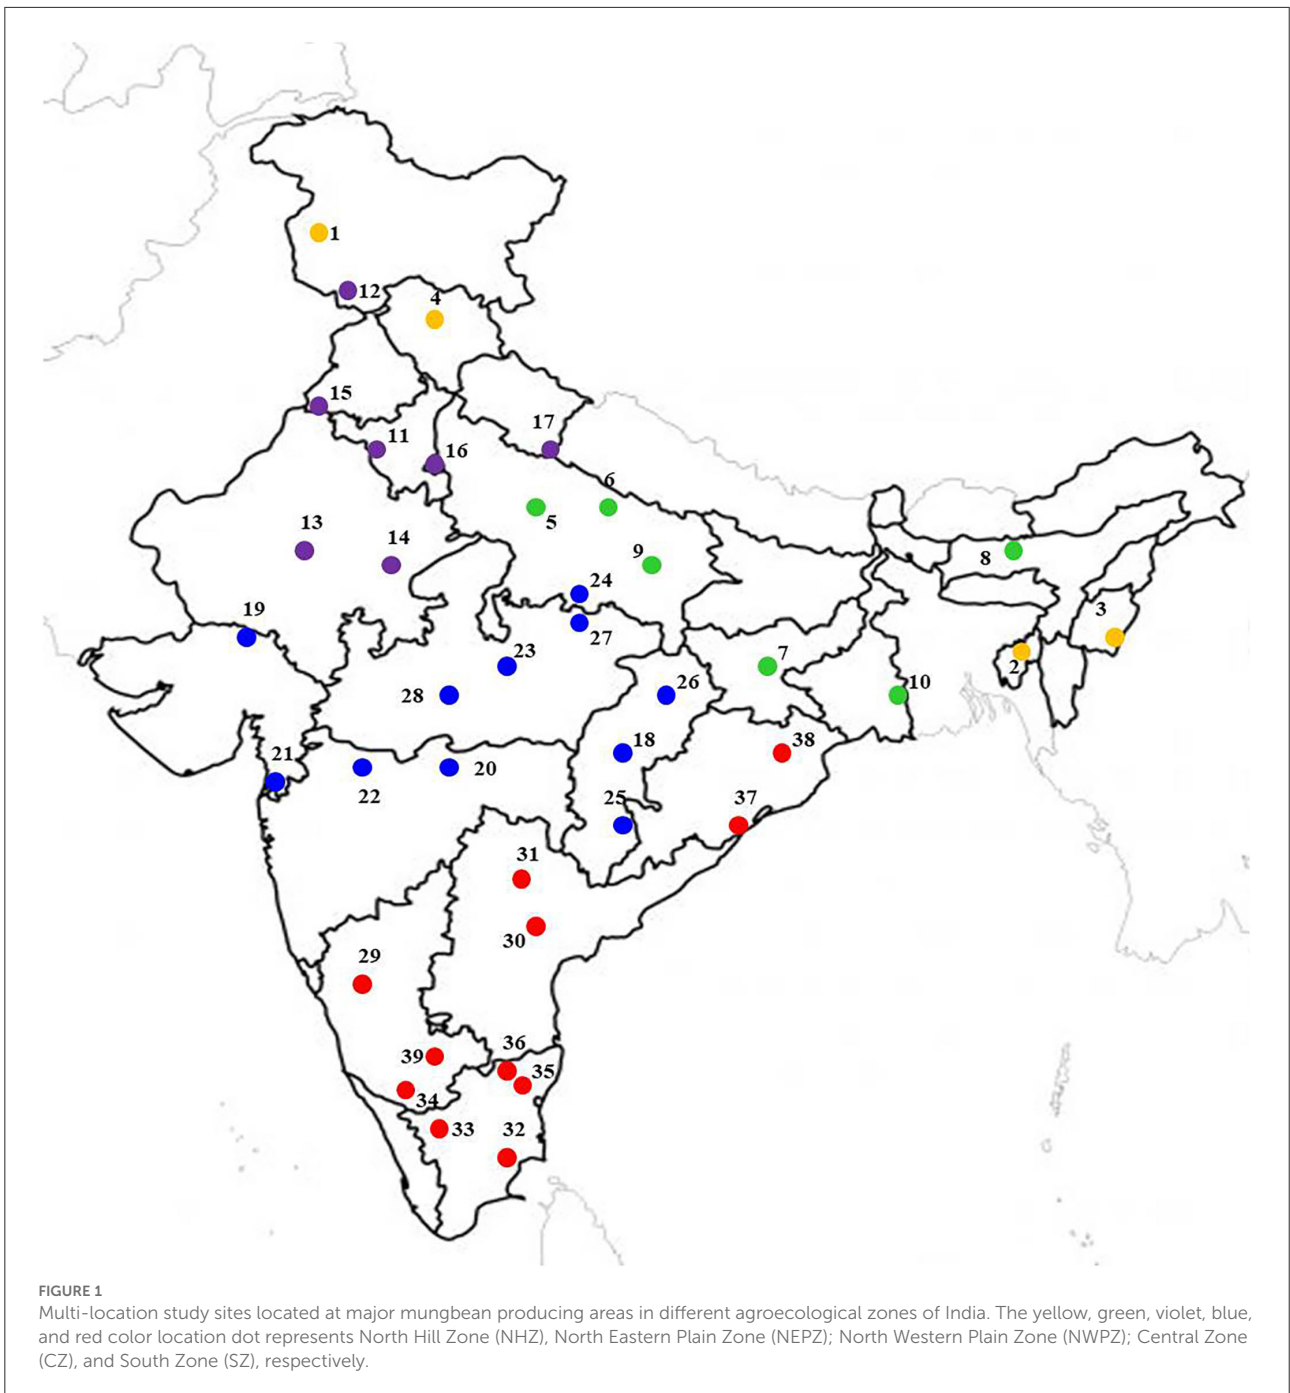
1
12
4
15
11
16
17
6
5
13
14
9
8
24
19
27
3
23
2
7
28
26
10
18
38
21
22
20
25
37
31
30
29
36
39
35
34
33
32

FIGURE 1
Multi-location study sites located at major mungbean producing areas in different agroecological zones of India. The yellow, green, violet, blue, and red color location dot represents North Hill Zone (NHZ), North Eastern Plain Zone (NEPZ); North Western Plain Zone (NWPZ); Central Zone (CZ), and South Zone (SZ), respectively.